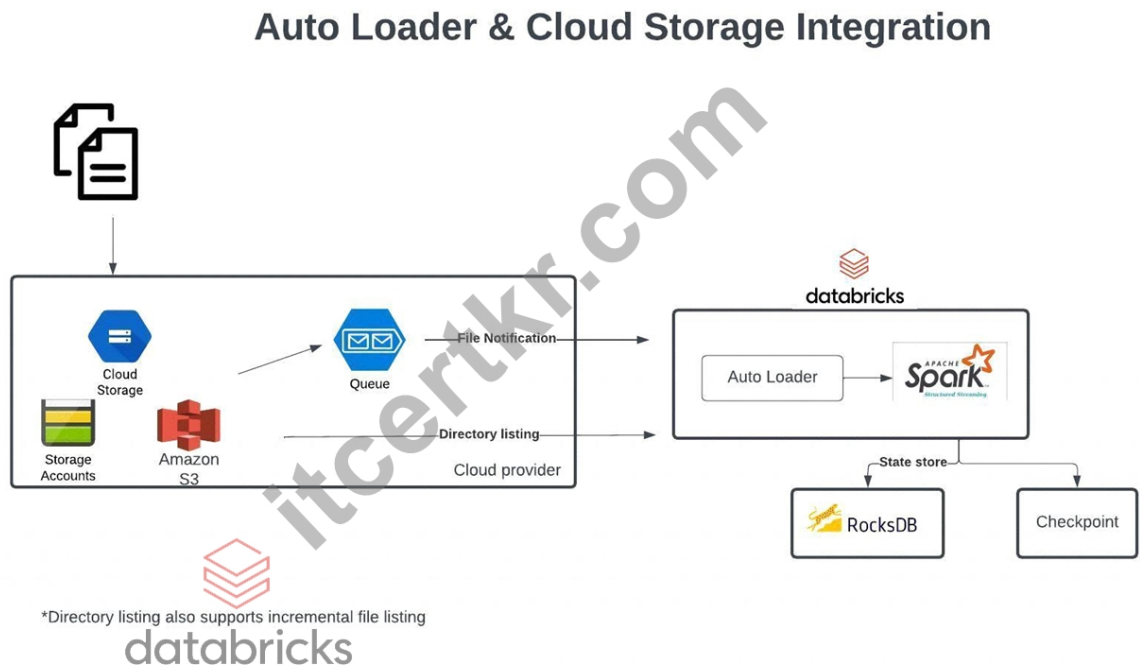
Auto Loader & Cloud Storage Integration

Cloud Storage

Queue

File Notification

Storage Accounts

Amazon S3

Directory listing

Cloud provider

databricks

Auto Loader

APACHE Spark Structured Streaming

State store

RocksDB

Checkpoint

itcertkr.com

*Directory listing also supports incremental file listing

databricks